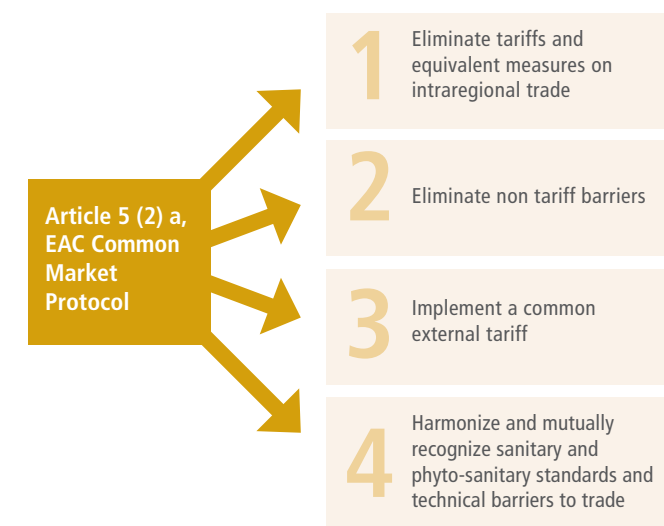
Article 5 (2) a, EAC Common Market Protocol

1 Eliminate tariffs and equivalent measures on intraregional trade

2 Eliminate non tariff barriers

3 Implement a common external tariff

4 Harmonize and mutually recognize sanitary and phyto-sanitary standards and technical barriers to trade